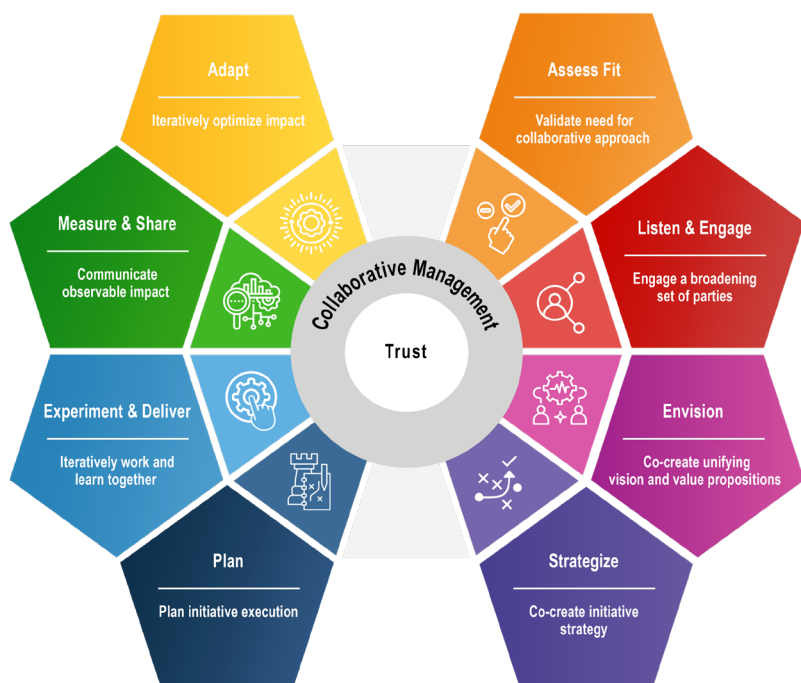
Adapt

Iteratively optimize impact

Assess Fit

Validate need for collaborative approach

Measure & Share

Communicate observable impact

Listen & Engage

Engage a broadening set of parties

Collaborative Management

Trust

Experiment & Deliver

Iteratively work and learn together

Envision

Co-create unifying vision and value propositions

Plan

Plan initiative execution

Strategize

Co-create initiative strategy